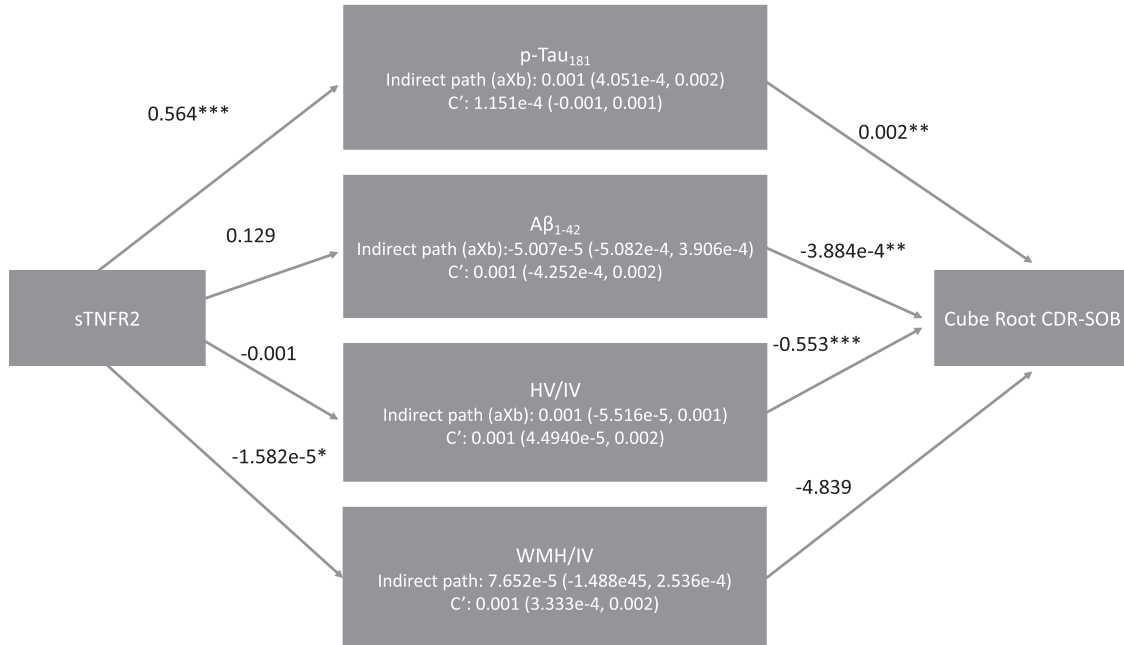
p-Tau$_{181}$
Indirect path (aXb): 0.001 (4.051e-4, 0.002)
C': 1.151e-4 (-0.001, 0.001)

0.564***

0.002**

Aβ$_{1-42}$
Indirect path (aXb):-5.007e-5 (-5.082e-4, 3.906e-4)
C': 0.001 (-4.252e-4, 0.002)

0.129

-3.884e-4**

sTNFR2

Cube Root CDR-SOB

-0.001

-0.553***

HV/IV
Indirect path (aXb): 0.001 (-5.516e-5, 0.001)
C': 0.001 (4.4940e-5, 0.002)

-1.582e-5*

-4.839

WMH/IV
Indirect path: 7.652e-5 (-1.488e45, 2.536e-4)
C': 0.001 (3.333e-4, 0.002)